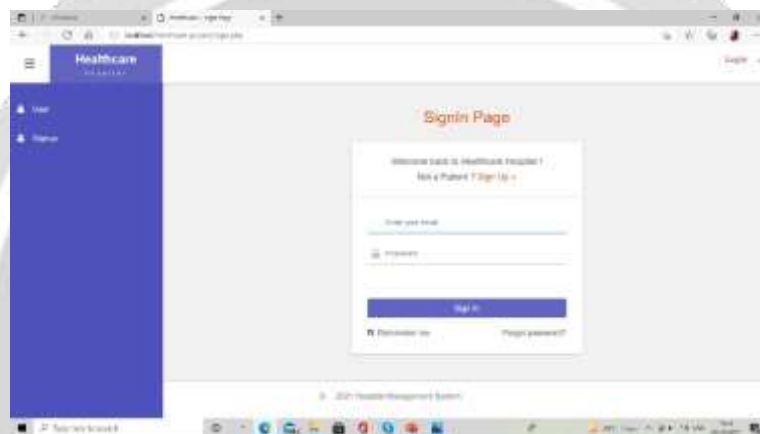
Healthcare
HOSPITAL

User
Patient

Login

Signin Page

Welcome back to Healthcare Hospital !
Not a Patient ? Sign Up »

Enter your Email
Password

Sign In

Remember me
Forgot password?

© 2021 Hospital Management System

Type here to search